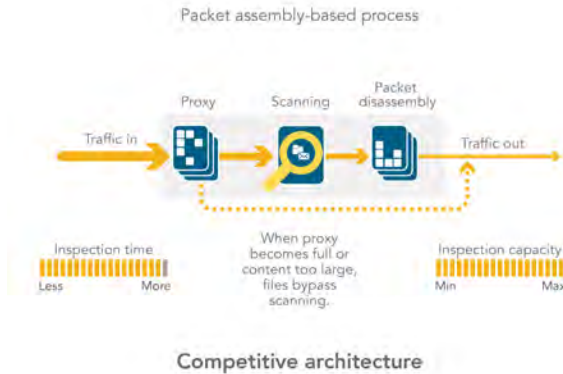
Packet assembly-based process

Proxy

Scanning

Packet disassembly

Traffic in

Traffic out

Inspection time

Less

More

When proxy becomes full or content too large, files bypass scanning.

Inspection capacity

Min

Max

Competitive architecture